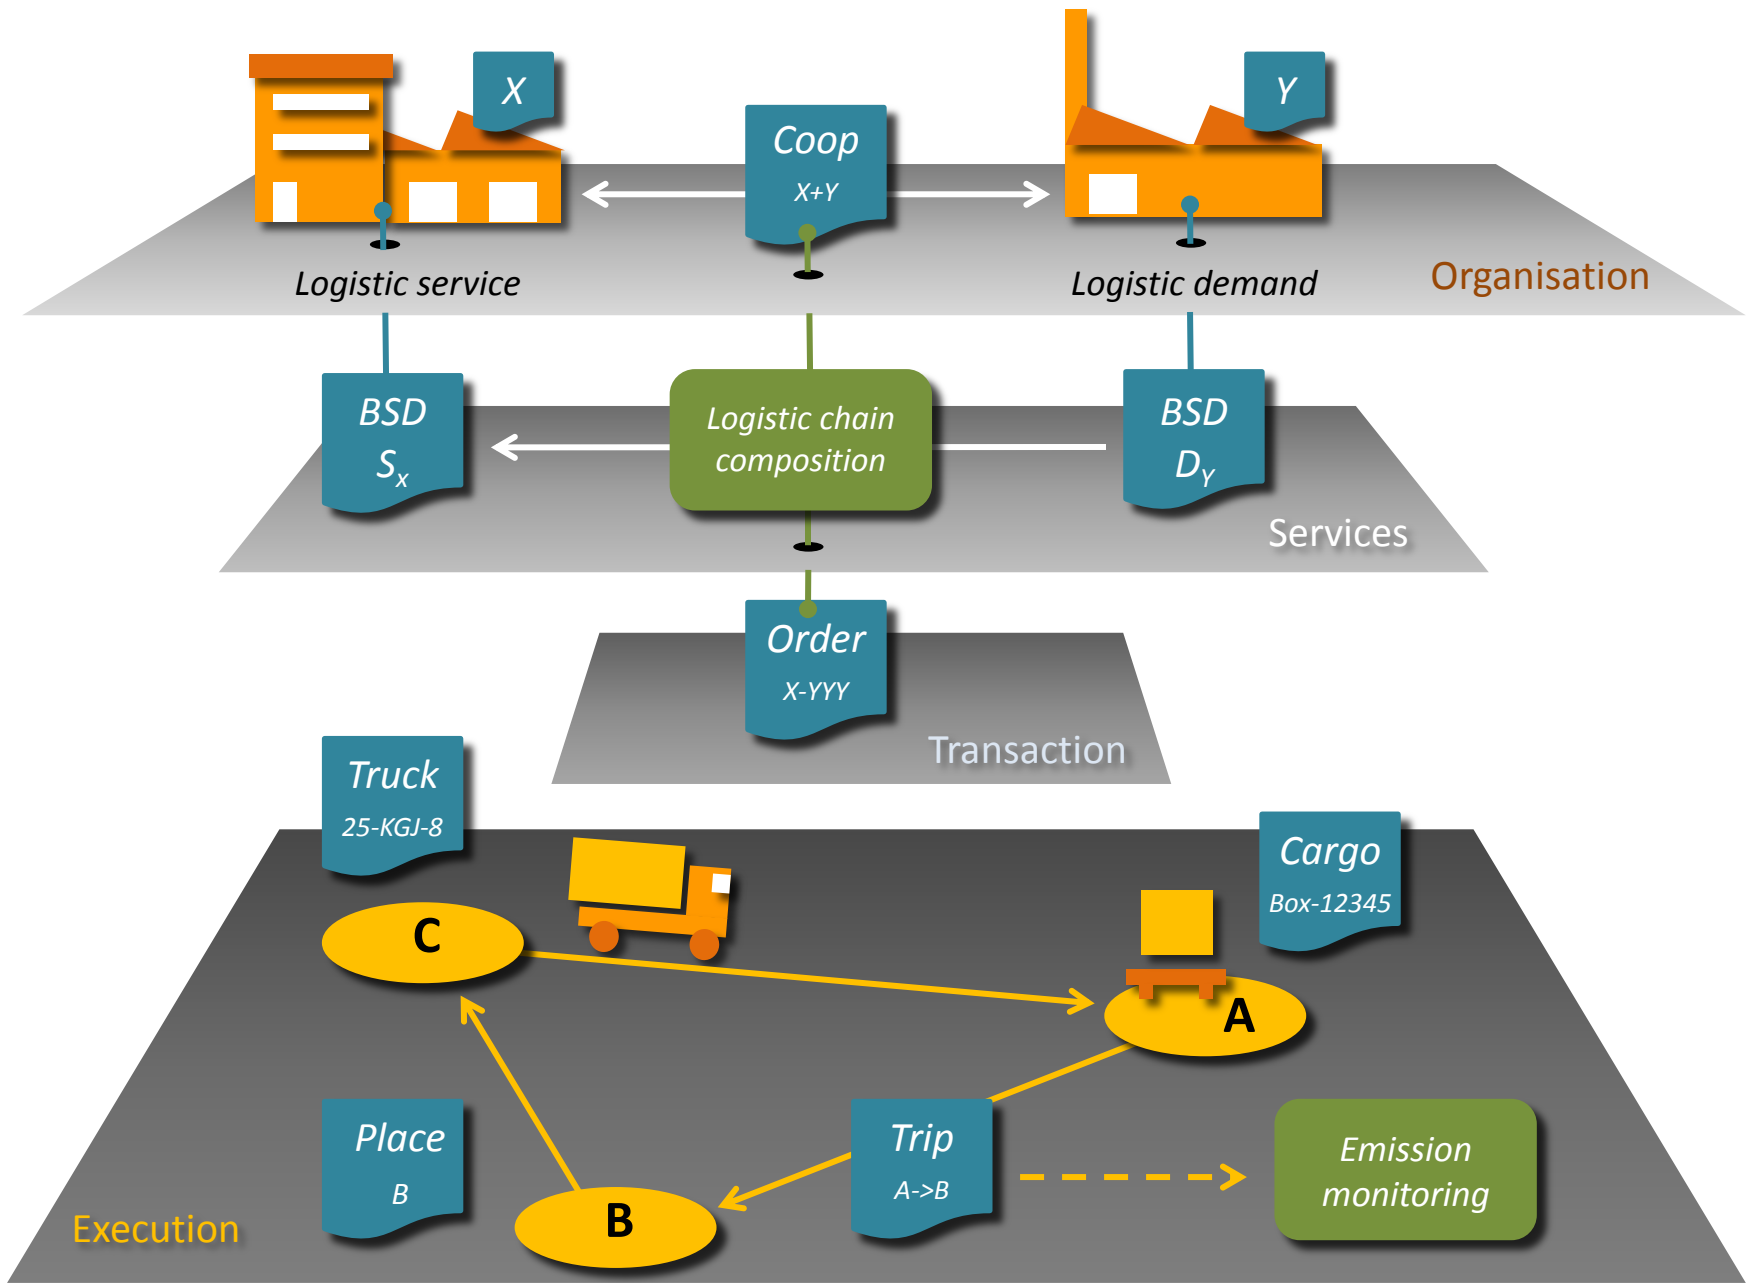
X

Coop
X+Y

Y

Logistic service

Logistic demand

Organisation

BSD
$S_x$

Logistic chain composition

BSD
$D_Y$

Services

Order
X-YYY

Transaction

Truck
25-KGJ-8

Cargo
Box-12345

C

A

Place
B

Trip
A->B

Emission monitoring

B

Execution